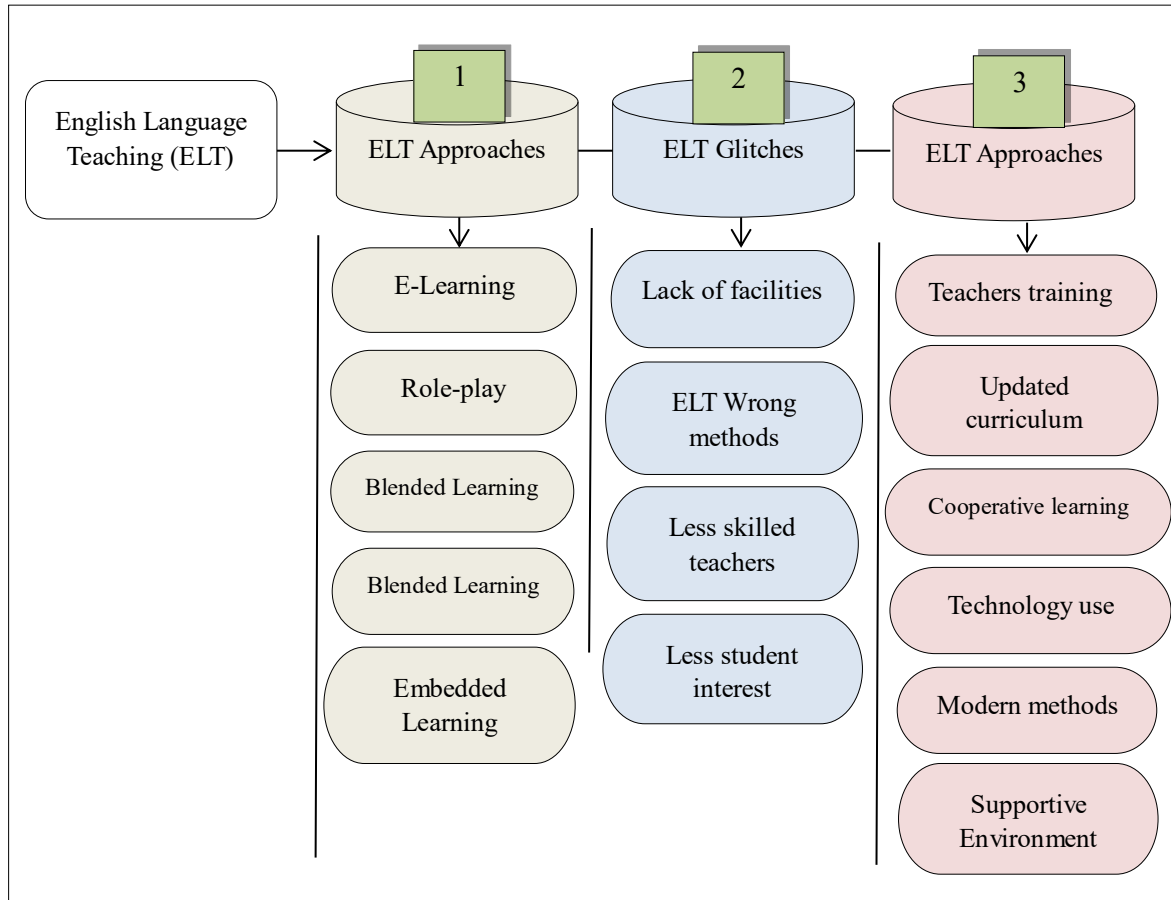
English Language Teaching (ELT)

1

ELT Approaches

E-Learning

Role-play

Blended Learning

Blended Learning

Embedded Learning

2

ELT Glitches

Lack of facilities

ELT Wrong methods

Less skilled teachers

Less student interest

3

ELT Approaches

Teachers training

Updated curriculum

Cooperative learning

Technology use

Modern methods

Supportive Environment